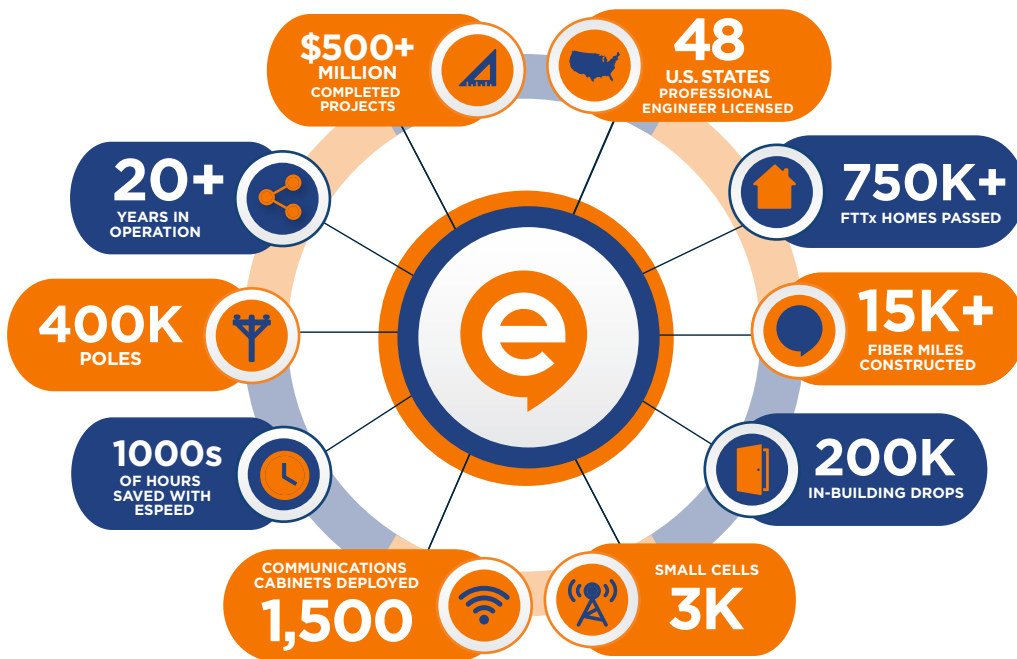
$500+
MILLION
COMPLETED PROJECTS

48
U.S. STATES
PROFESSIONAL ENGINEER LICENSED

20+
YEARS IN OPERATION

750K+
FTTx HOMES PASSED

400K
POLES

15K+
FIBER MILES CONSTRUCTED

1000s
OF HOURS SAVED WITH ESPEED

200K
IN-BUILDING DROPS

COMMUNICATIONS CABINETS DEPLOYED
1,500

SMALL CELLS
3K